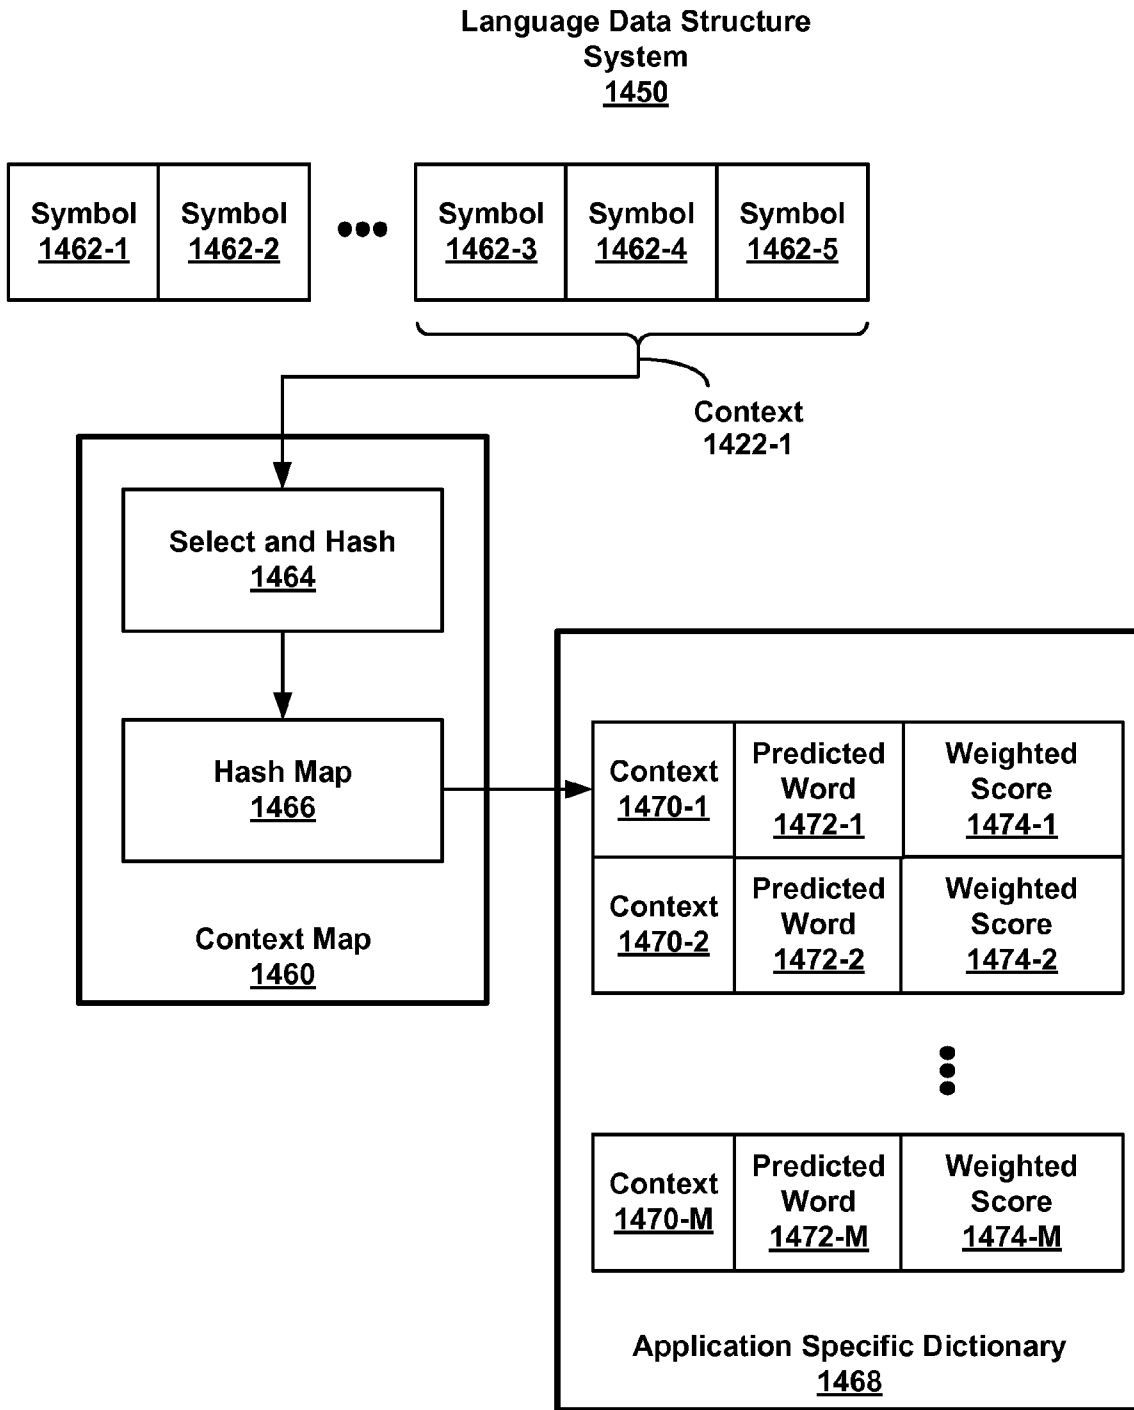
Language Data Structure System
1450

| Symbol 1462-1 | Symbol 1462-2 |
|---|---|

•••

| Symbol 1462-3 | Symbol 1462-4 | Symbol 1462-5 |
|---|---|---|

Context
1422-1

Select and Hash
1464

Hash Map
1466

Context Map
1460

| Context 1470-1 | Predicted Word 1472-1 | Weighted Score 1474-1 |
|---|---|---|
| Context 1470-2 | Predicted Word 1472-2 | Weighted Score 1474-2 |

•••

| Context 1470-M | Predicted Word 1472-M | Weighted Score 1474-M |
|---|---|---|

Application Specific Dictionary
1468